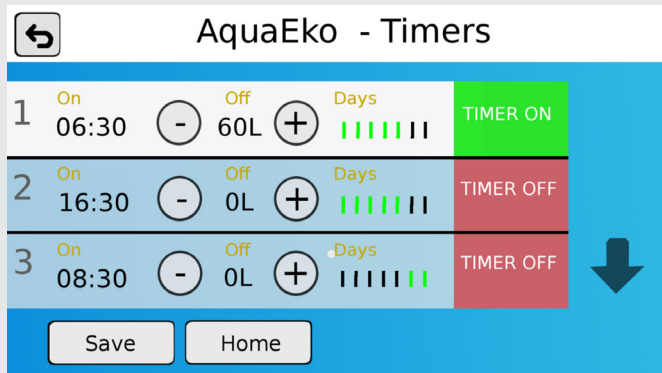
AquaEko - Timers

| | On | | Off | | Days | |
|---|---|---|---|---|---|---|
| 1 | 06:30 | - | 60L | + | IIIIIII | TIMER ON |
| 2 | 16:30 | - | 0L | + | IIIIIII | TIMER OFF |
| 3 | 08:30 | - | 0L | + | IIIIIII | TIMER OFF |

Save

Home